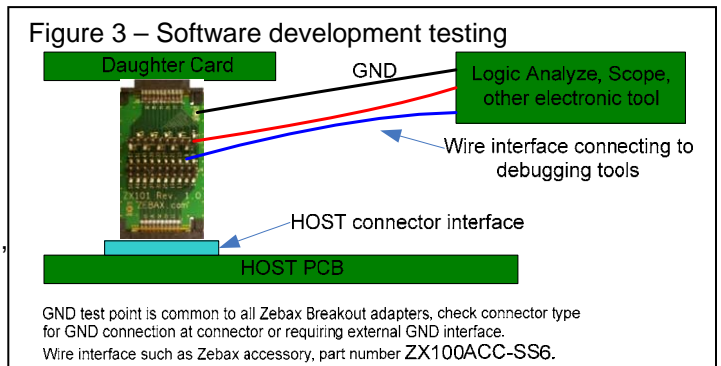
Figure 3 – Software development testing

Daughter Card

GND

Logic Analyze, Scope, other electronic tool

ZX101 Rev 1.0
ZEBAX.com

Wire interface connecting to debugging tools

,

HOST connector interface

HOST PCB

GND test point is common to all Zebax Breakout adapters, check connector type for GND connection at connector or requiring external GND interface.
Wire interface such as Zebax accessory, part number ZX100ACC-SS6.